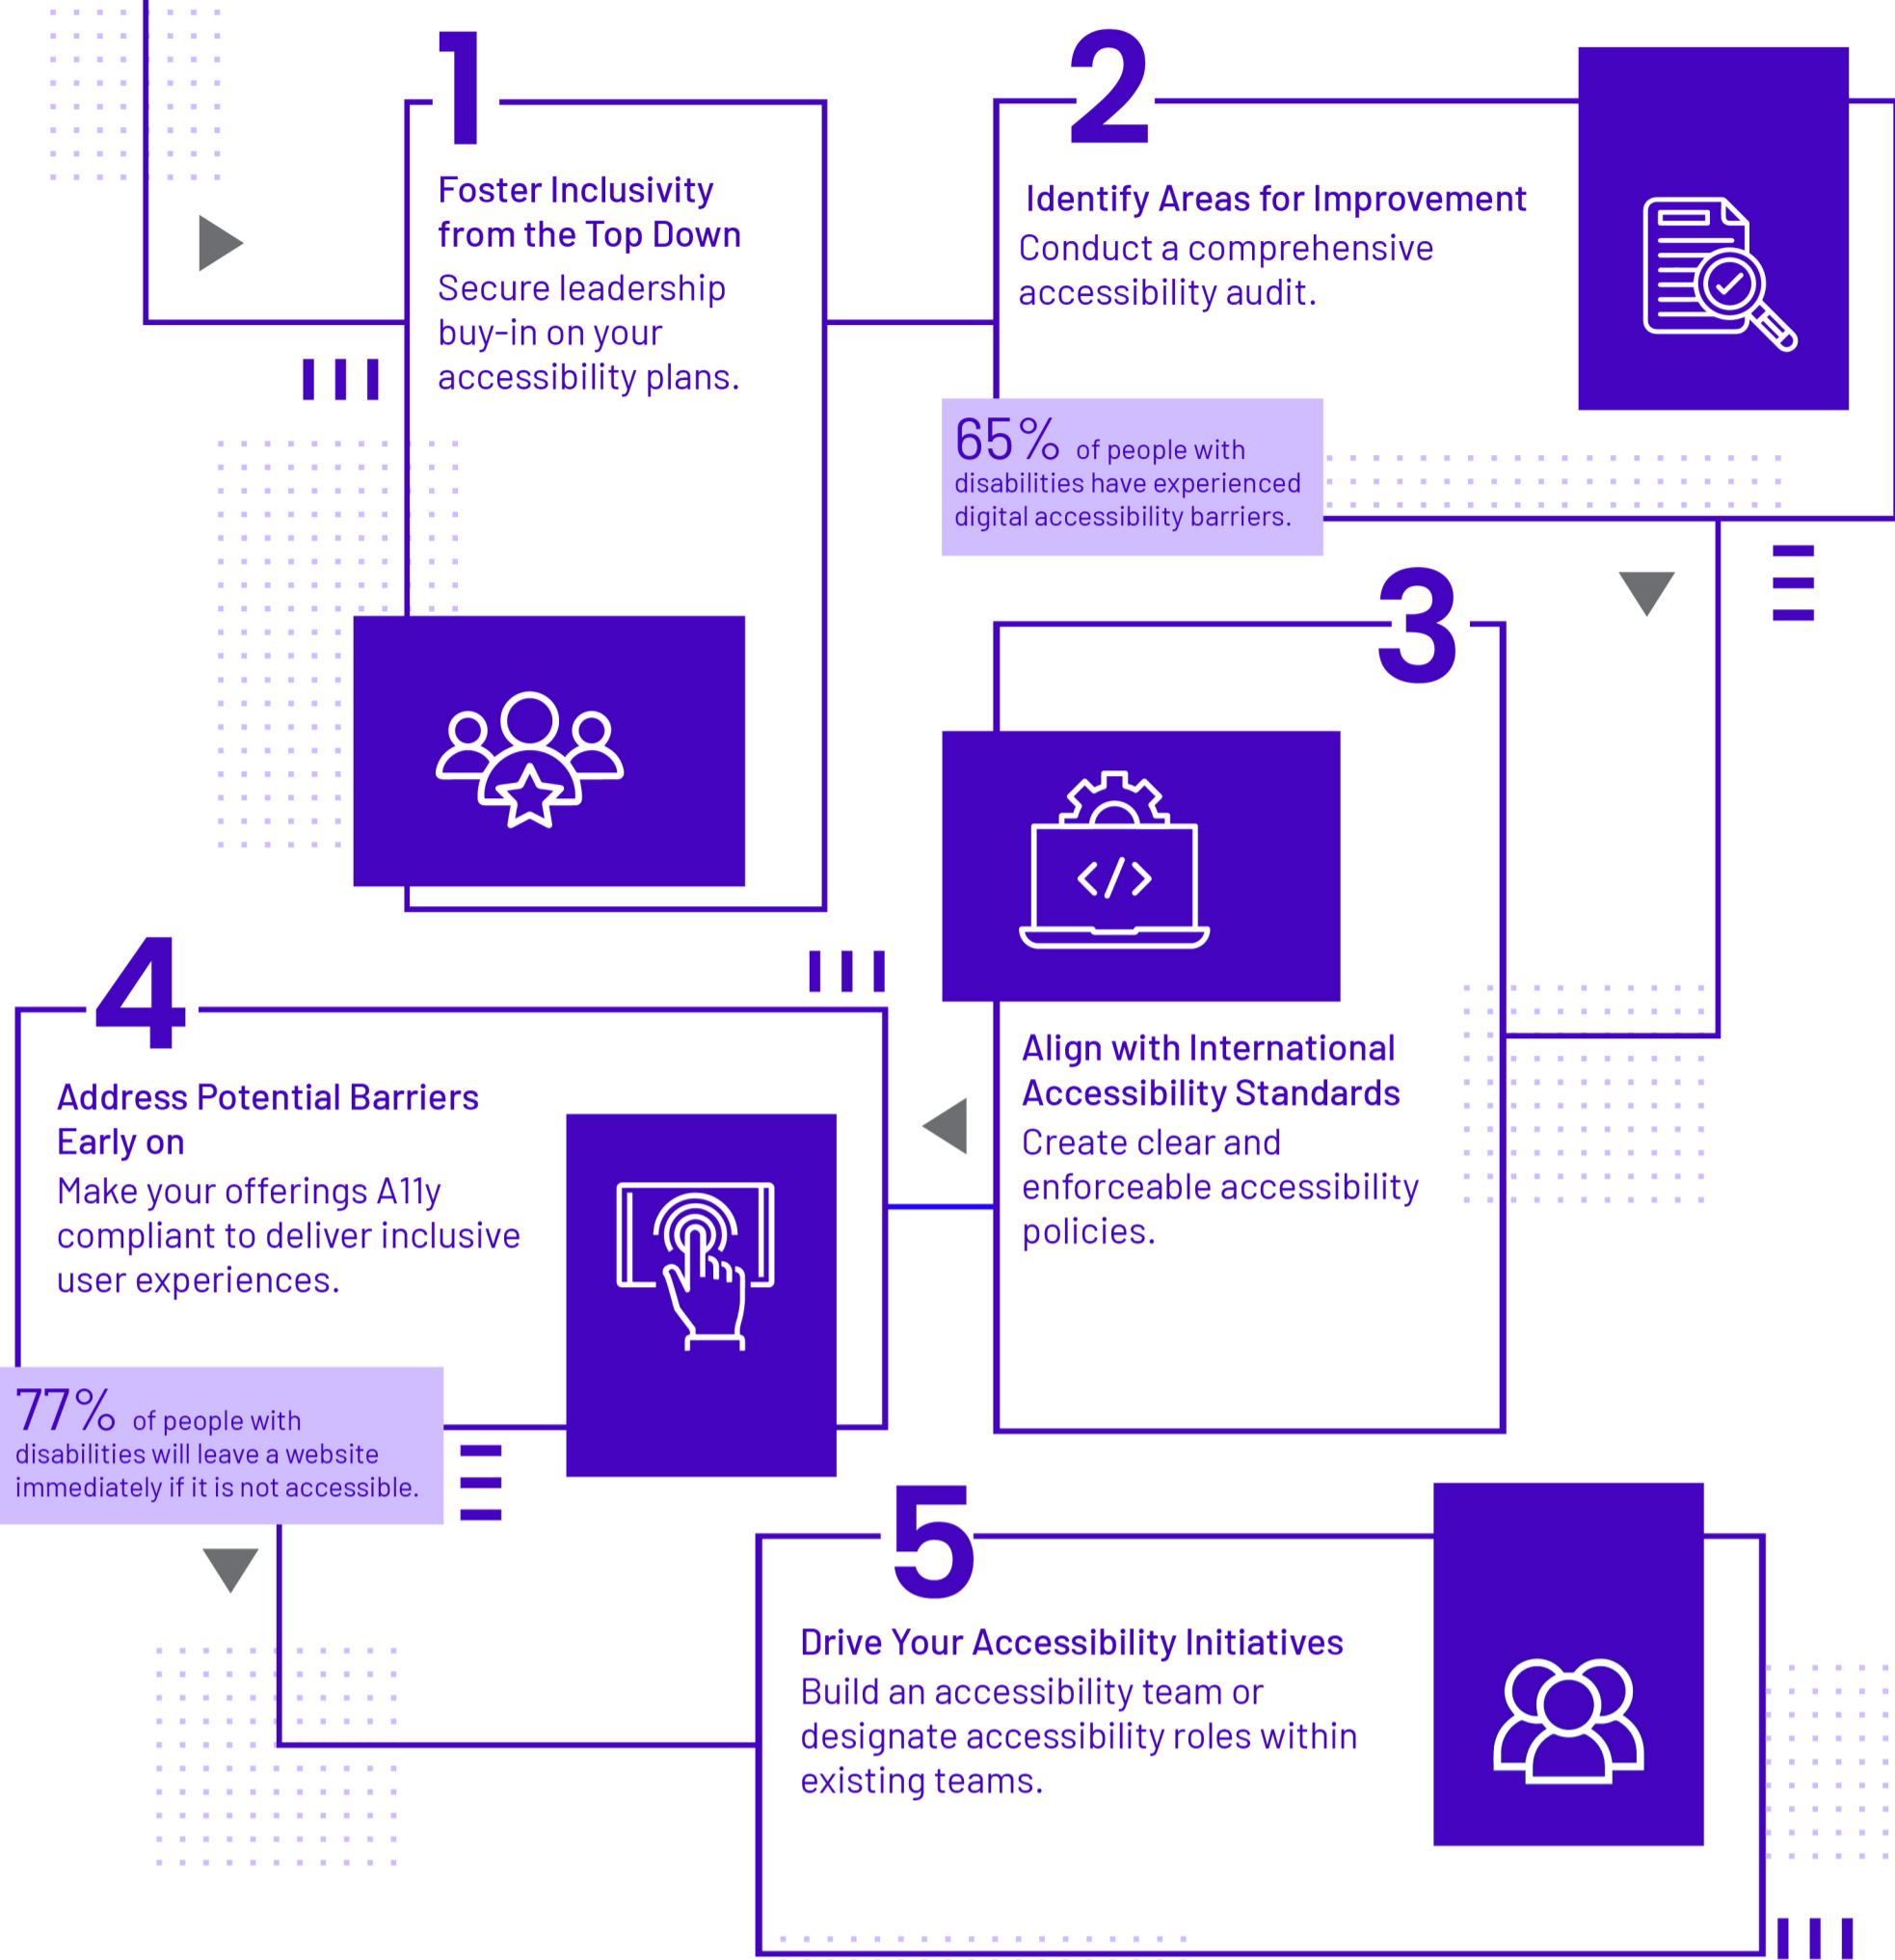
1

Foster Inclusivity from the Top Down

Secure leadership buy-in on your accessibility plans.

2

Identify Areas for Improvement

Conduct a comprehensive accessibility audit.

65% of people with disabilities have experienced digital accessibility barriers.

3

Align with International Accessibility Standards

Create clear and enforceable accessibility policies.

4

Address Potential Barriers Early on

Make your offerings A11y compliant to deliver inclusive user experiences.

77% of people with disabilities will leave a website immediately if it is not accessible.

5

Drive Your Accessibility Initiatives

Build an accessibility team or designate accessibility roles within existing teams.